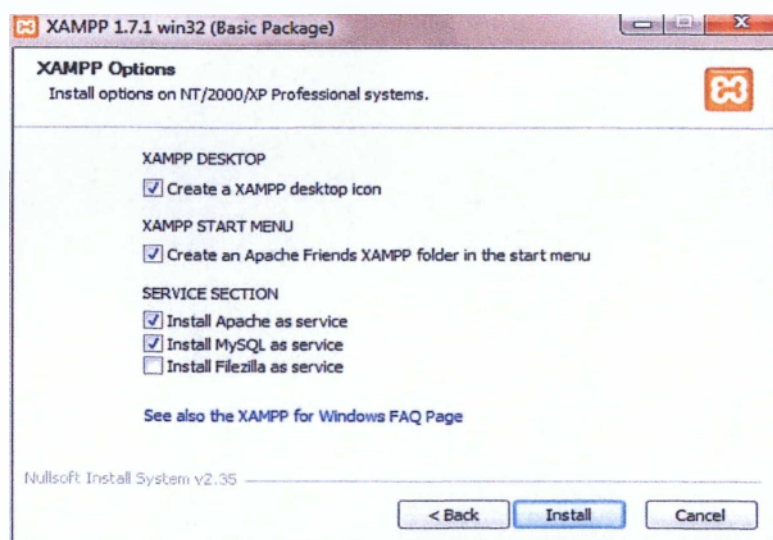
XAMPP 1.7.1 win32 (Basic Package)

XAMPP Options
Install options on NT/2000/XP Professional systems.

XAMPP DESKTOP
Create a XAMPP desktop icon

XAMPP START MENU
Create an Apache Friends XAMPP folder in the start menu

SERVICE SECTION
Install Apache as service
Install MySQL as service
Install Filezilla as service

See also the XAMPP for Windows FAQ Page

Nullsoft Install System v2.35

< Back
Install
Cancel